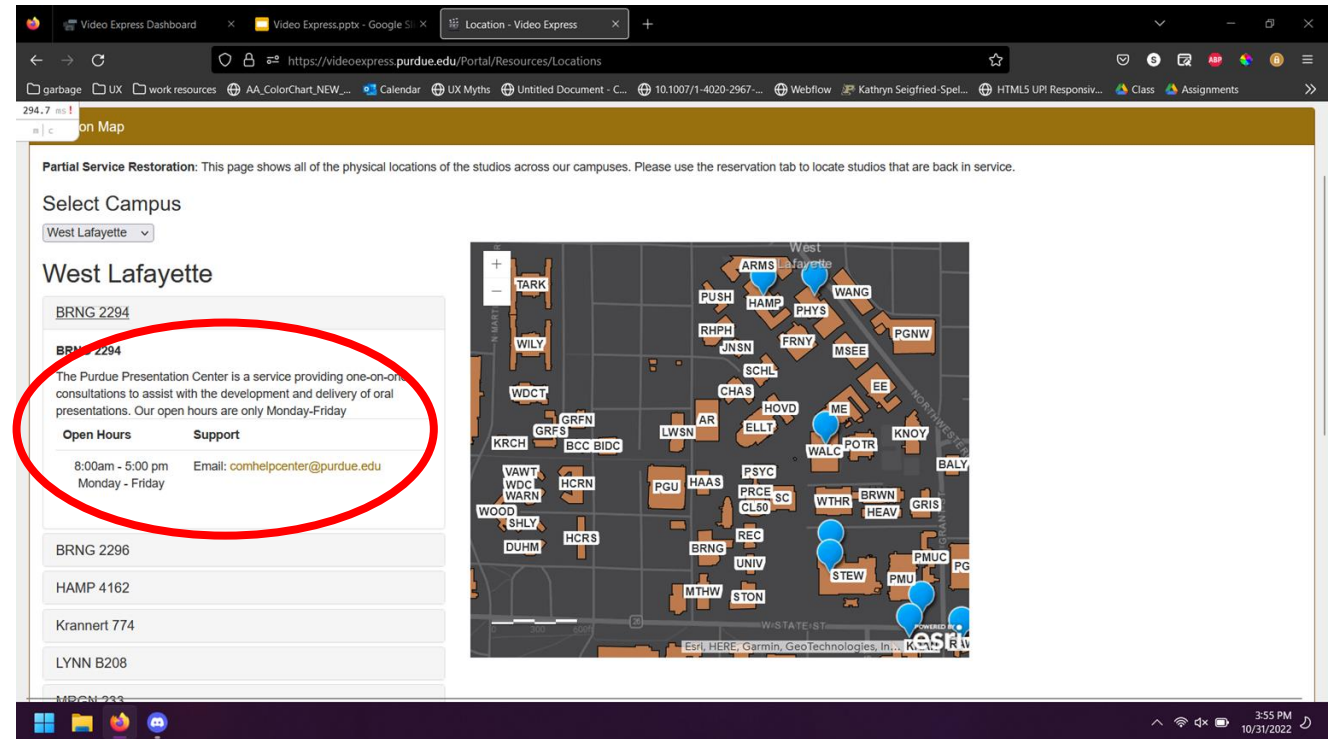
Video Express Dashboard ×
Video Express.pptx - Google Sl ×
Location - Video Express ×
+

https://videoexpress.purdue.edu/Portal/Resources/Locations

garbage UX work resources AA_ColorChart_NEW_... Calendar UX Myths Untitled Document - C... 10.1007/1-4020-2967-... Webflow Kathryn Seigfried-Spel... HTML5 UPI Responsiv... Class Assignments

294.7 ms !
m | c

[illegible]on Map

**Partial Service Restoration**: This page shows all of the physical locations of the studios across our campuses. Please use the reservation tab to locate studios that are back in service.

Select Campus

West Lafayette

West Lafayette

BRNG 2294

BRN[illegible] 2294

The Purdue Presentation Center is a service providing one-on-one consultations to assist with the development and delivery of oral presentations. Our open hours are only Monday-Friday

| Open Hours | Support |
|---|---|
| 8:00am - 5:00 pm Monday - Friday | Email: comhelpcenter@purdue.edu |

BRNG 2296

HAMP 4162

Krannert 774

LYNN B208

MRGN 233

+
−
West Lafayette
TARK ARMS PUSH HAMP PHYS WANG RHPH JNSN FRNY PGNW WILY MSEE SCHL EE WDCT CHAS HOVD ME GRFN GRFS AR ELLT KNOY KRCH BCC BIDC LWSN POTR WALC BALY VAWT WDC PSYC WARN HCRN PGU HAAS PRCE SC WTHR BRWN GRIS WOOD CL50 HEAV SHLY HCRS REC DUHM BRNG PMUC UNIV STEW PMU PG MTHW STON W STATE ST 26 N MART NORTHWESTERN GRANT
Esri, HERE, Garmin, GeoTechnologies, In... POWERED BY esri KRAN RAW

3:55 PM
10/31/2022